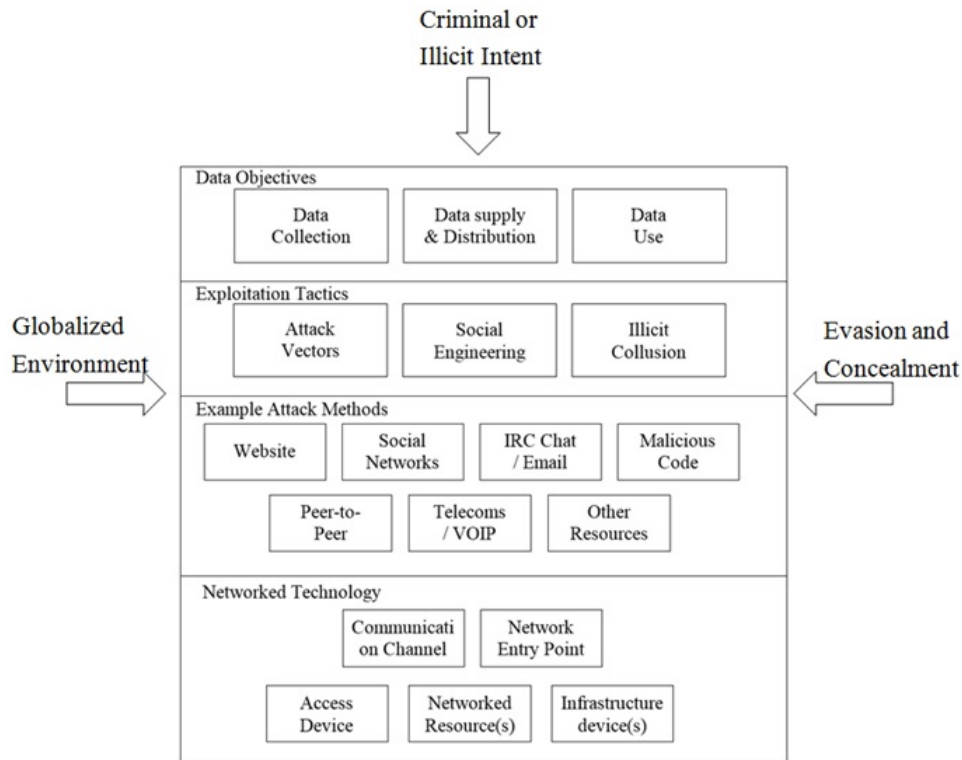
Criminal or Illicit Intent

Data Objectives

Data Collection

Data supply & Distribution

Data Use

Exploitation Tactics

Globalized Environment

Attack Vectors

Social Engineering

Illicit Collusion

Evasion and Concealment

Example Attack Methods

Website

Social Networks

IRC Chat / Email

Malicious Code

Peer-to-Peer

Telecoms / VOIP

Other Resources

Networked Technology

Communicati on Channel

Network Entry Point

Access Device

Networked Resource(s)

Infrastructure device(s)